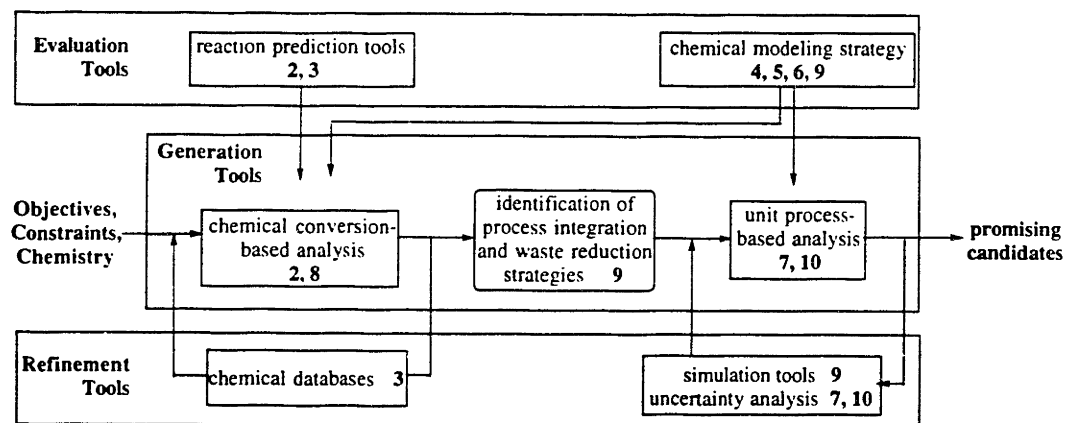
Evaluation Tools

reaction prediction tools 2, 3

chemical modeling strategy 4, 5, 6, 9

Generation Tools

Objectives, Constraints, Chemistry

chemical conversion-based analysis 2, 8

identification of process integration and waste reduction strategies 9

unit process-based analysis 7, 10

promising candidates

Refinement Tools

chemical databases 3

simulation tools 9
uncertainty analysis 7, 10